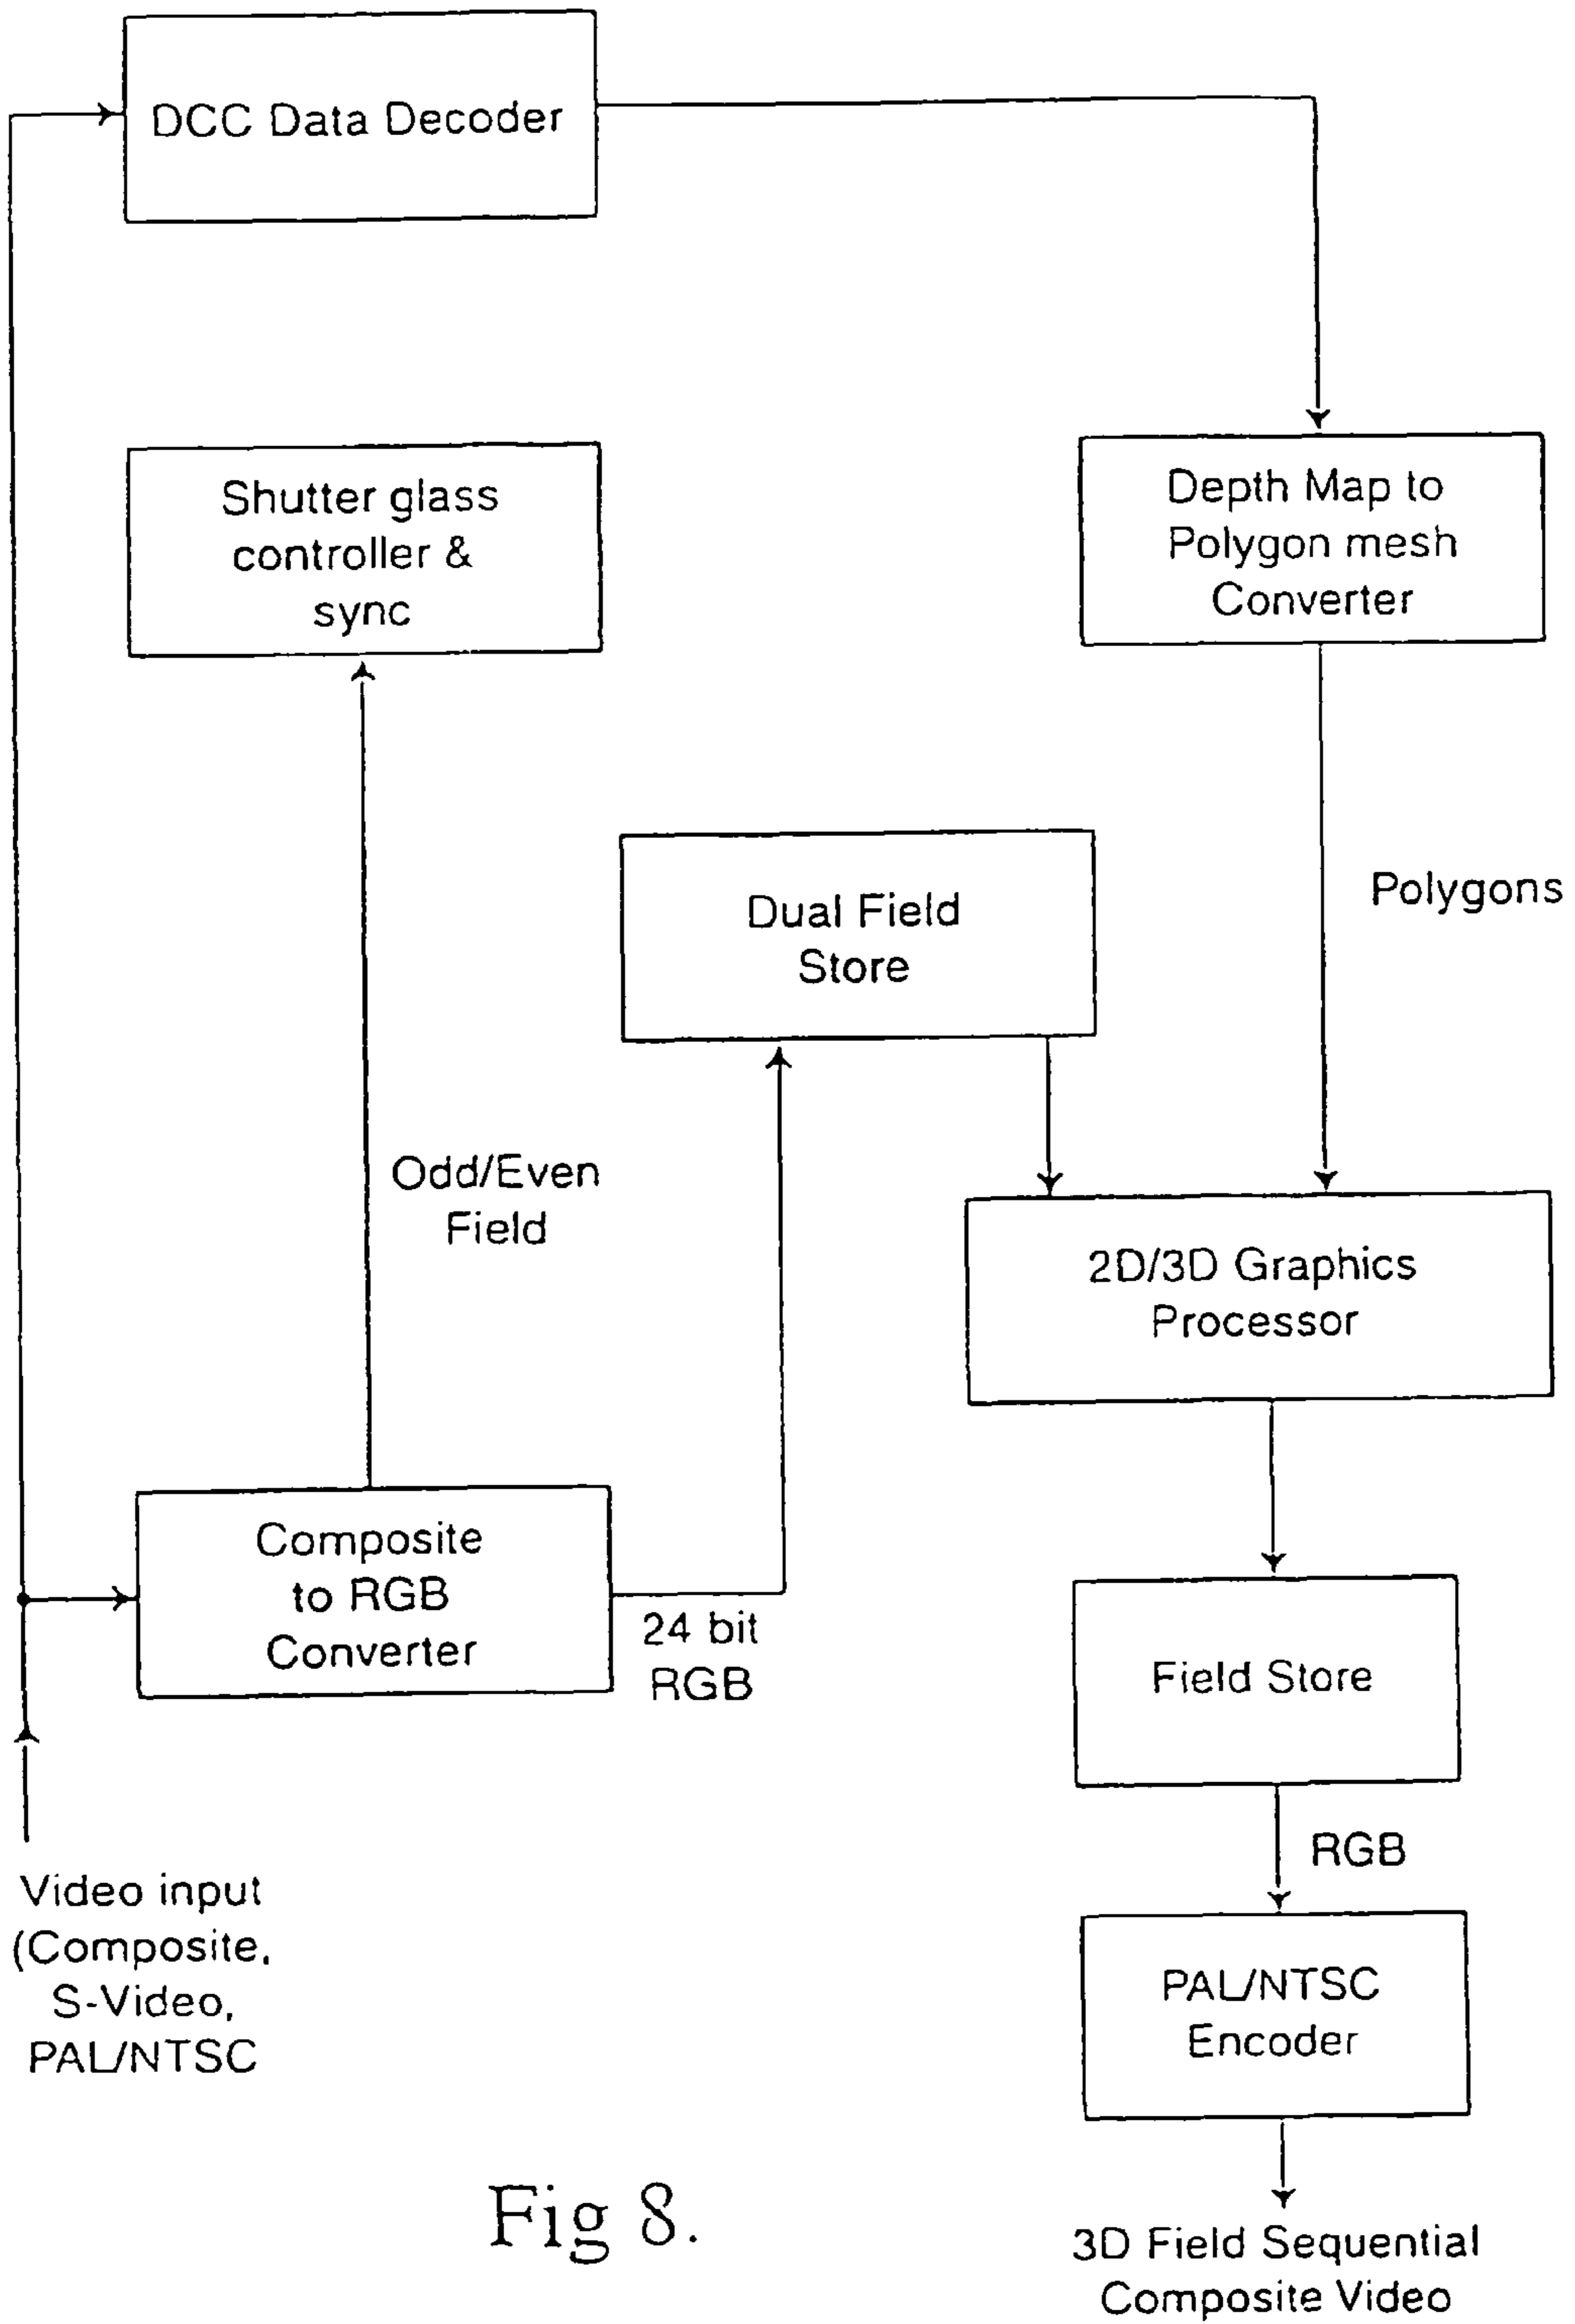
DCC Data Decoder

Shutter glass controller & sync

Depth Map to Polygon mesh Converter

Polygons

Dual Field Store

Odd/Even Field

2D/3D Graphics Processor

Composite to RGB Converter

24 bit RGB

Field Store

RGB

Video input (Composite, S-Video, PAL/NTSC

PAL/NTSC Encoder

Fig 8.

3D Field Sequential Composite Video